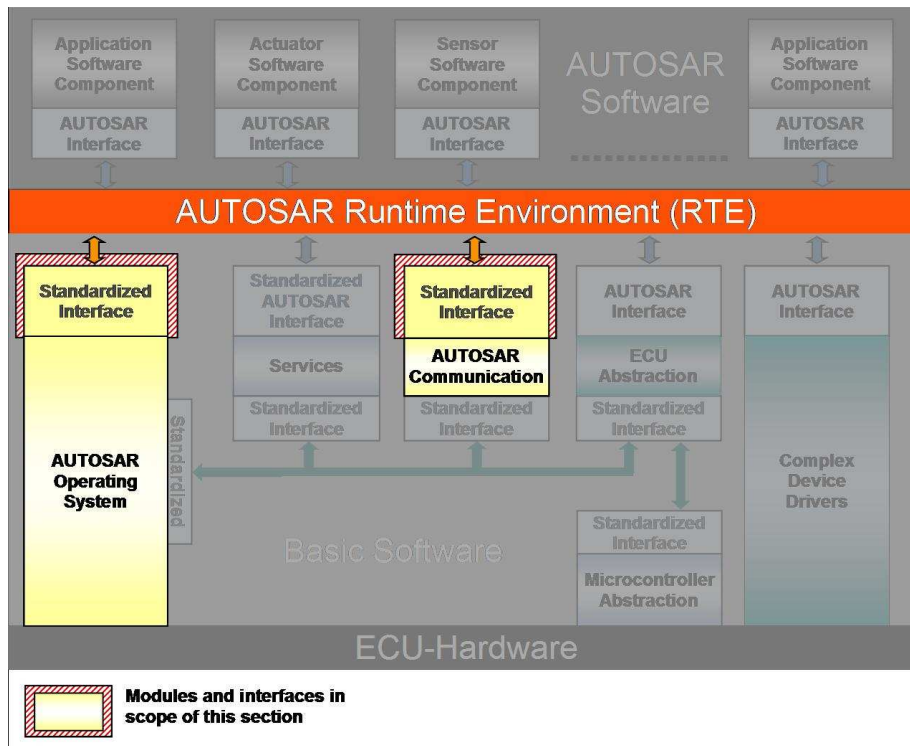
Application Software Component

AUTOSAR Interface

Actuator Software Component

AUTOSAR Interface

Sensor Software Component

AUTOSAR Interface

AUTOSAR Software

Application Software Component

AUTOSAR Interface

AUTOSAR Runtime Environment (RTE)

Standardized Interface

AUTOSAR Operating System

Standardized

Standardized AUTOSAR Interface

Services

Standardized Interface

Standardized Interface

AUTOSAR Communication

Standardized Interface

AUTOSAR Interface

ECU Abstraction

Standardized Interface

Standardized Interface

Microcontroller Abstraction

AUTOSAR Interface

Complex Device Drivers

Basic Software

ECU-Hardware

Modules and interfaces in scope of this section